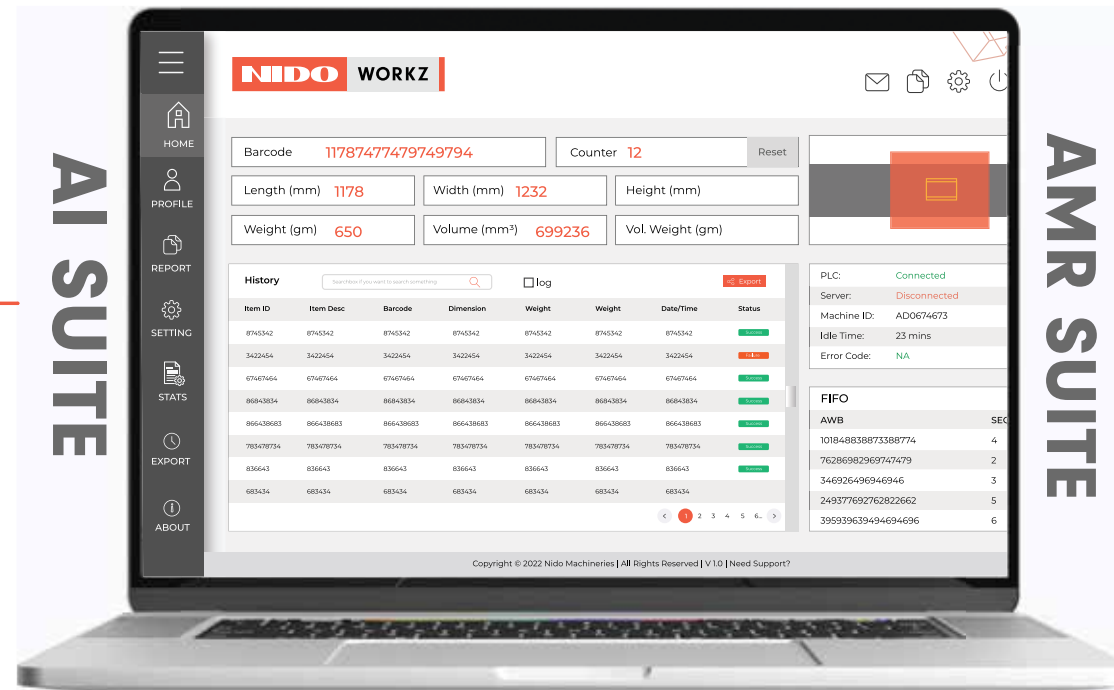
AI SUITE

AMR SUITE

HOME
PROFILE
REPORT
SETTING
STATS
EXPORT
ABOUT

NIDO WORKZ

Barcode 11787477479749794
Counter 12 Reset
Length (mm) 1178
Width (mm) 1232
Height (mm)
Weight (gm) 650
Volume (mm³) 699236
Vol. Weight (gm)

History
Search box if you want to search something
log
Export

| Item ID | Item Desc | Barcode | Dimension | Weight | Weight | Date/Time | Status |
|---|---|---|---|---|---|---|---|
| 8745342 | 8745342 | 8745342 | 8745342 | 8745342 | 8745342 | 8745342 | Success |
| 3422454 | 3422454 | 3422454 | 3422454 | 3422454 | 3422454 | 3422454 | Failure |
| 67467464 | 67467464 | 67467464 | 67467464 | 67467464 | 67467464 | 67467464 | Success |
| 86843834 | 86843834 | 86843834 | 86843834 | 86843834 | 86843834 | 86843834 | Success |
| 866438683 | 866438683 | 866438683 | 866438683 | 866438683 | 866438683 | 866438683 | Success |
| 783478734 | 783478734 | 783478734 | 783478734 | 783478734 | 783478734 | 783478734 | Success |
| 836643 | 836643 | 836643 | 836643 | 836643 | 836643 | 836643 | Success |
| 683434 | 683434 | 683434 | 683434 | 683434 | 683434 | 683434 | |

1 2 3 4 5 6..

PLC: Connected
Server: Disconnected
Machine ID: AD0674673
Idle Time: 23 mins
Error Code: NA

FIFO

| AWB | SEQ |
|---|---|
| 101848838873388774 | 4 |
| 762869829697474 79 | 2 |
| 346926496946946 | 3 |
| 249377692762822662 | 5 |
| 395939639494694696 | 6 |

Copyright © 2022 Nido Machineries | All Rights Reserved | V 1.0 | Need Support?